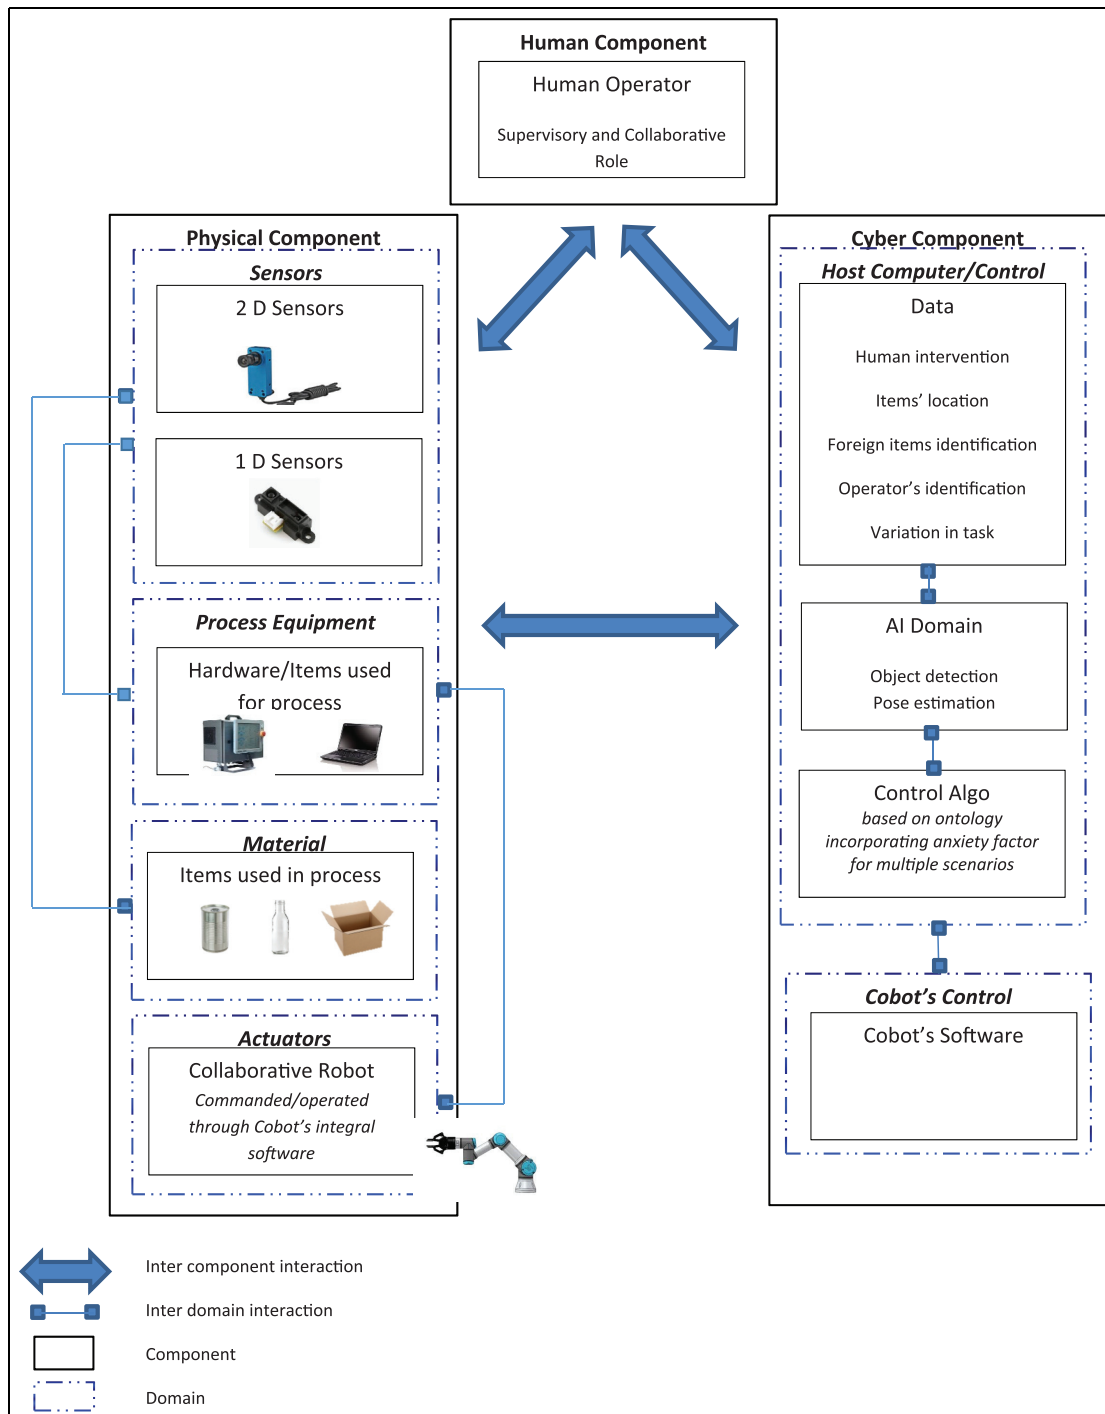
Human Component

Human Operator

Supervisory and Collaborative Role

Physical Component

Sensors

2 D Sensors

1 D Sensors

Process Equipment

Hardware/Items used for process

Material

Items used in process

Actuators

Collaborative Robot

Commanded/operated through Cobot's integral software

Cyber Component

Host Computer/Control

Data

Human intervention

Items' location

Foreign items identification

Operator's identification

Variation in task

AI Domain

Object detection

Pose estimation

Control Algo

based on ontology incorporating anxiety factor for multiple scenarios

Cobot's Control

Cobot's Software

Inter component interaction

Inter domain interaction

Component

Domain